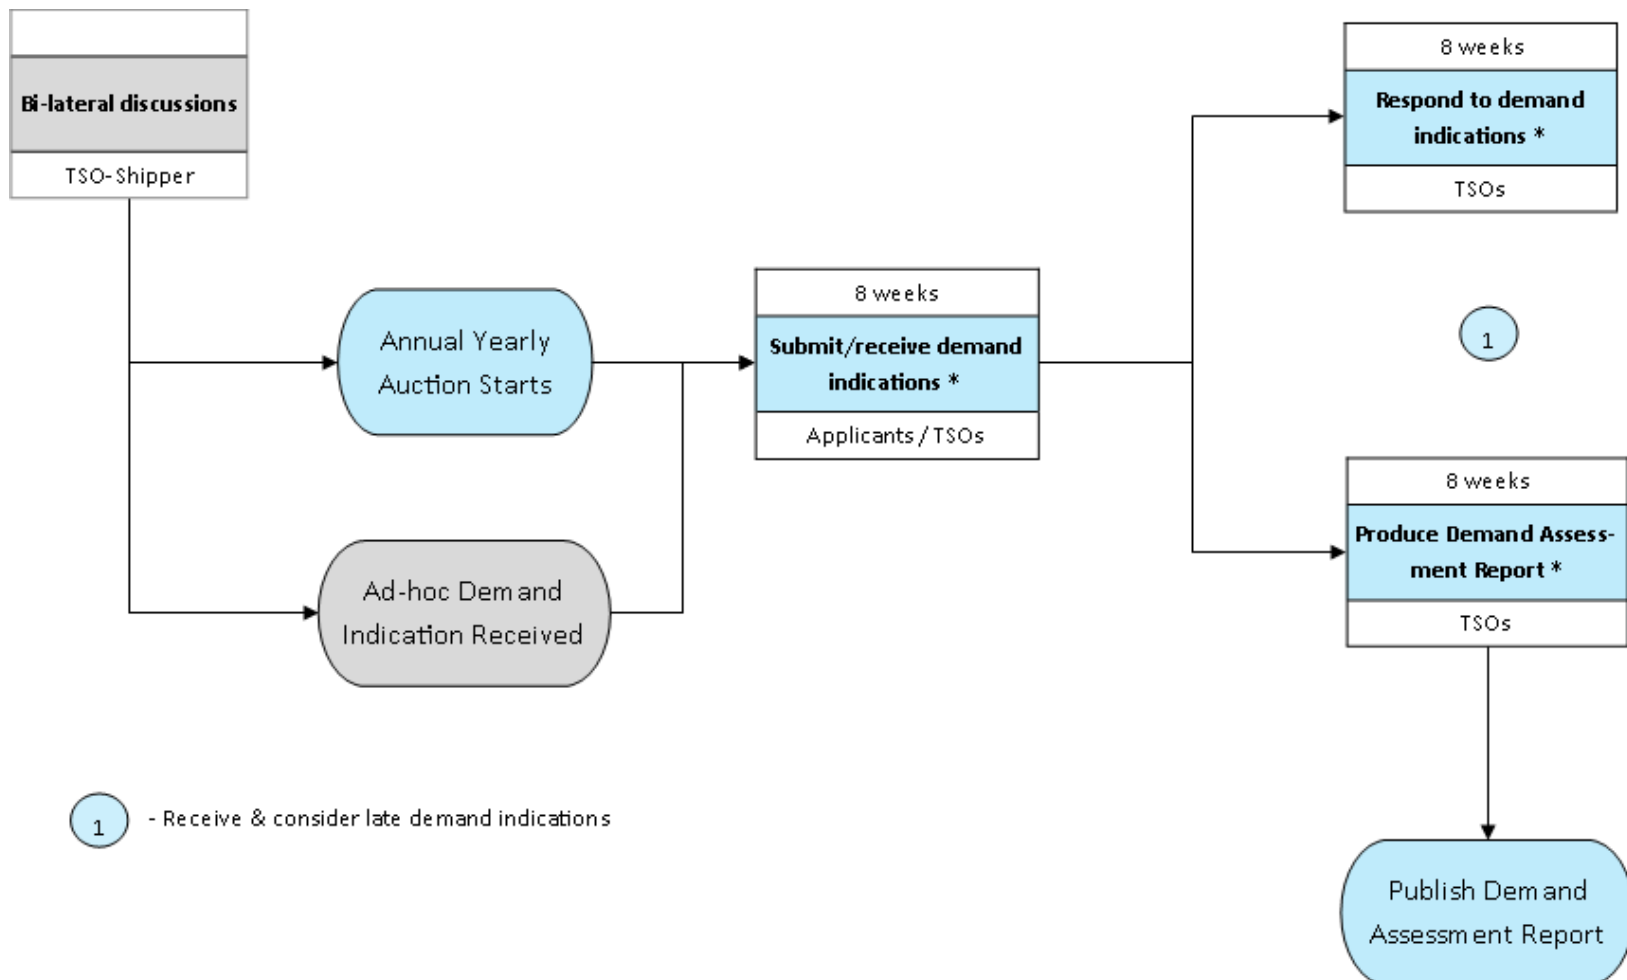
Bi-lateral discussions

TSO-Shipper

Annual Yearly Auction Starts

Ad-hoc Demand Indication Received

8 weeks

Submit/receive demand indications *

Applicants / TSOs

8 weeks

Respond to demand indications *

TSOs

1

8 weeks

Produce Demand Assessment Report *

TSOs

Publish Demand Assessment Report

1 - Receive & consider late demand indications